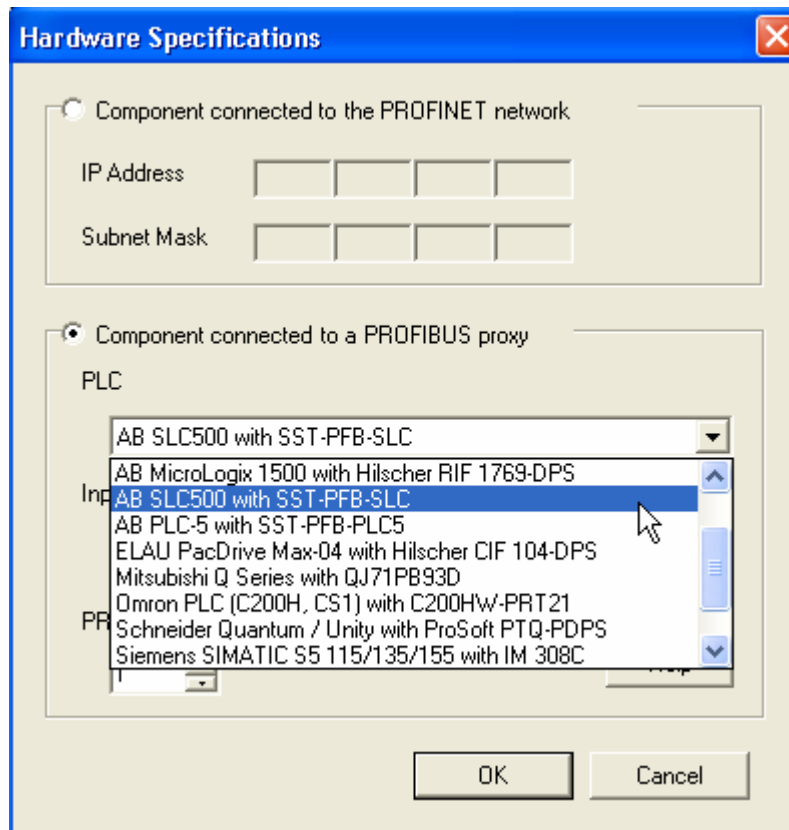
Hardware Specifications

Component connected to the PROFINET network

IP Address

Subnet Mask

Component connected to a PROFIBUS proxy

PLC

AB SLC500 with SST-PFB-SLC

AB MicroLogix 1500 with Hilscher RIF 1769-DPS
AB SLC500 with SST-PFB-SLC
AB PLC-5 with SST-PFB-PLC5
ELAU PacDrive Max-04 with Hilscher CIF 104-DPS
Mitsubishi Q Series with QJ71PB93D
Omron PLC (C200H, CS1) with C200HW-PRT21
Schneider Quantum / Unity with ProSoft PTQ-PDPS
Siemens SIMATIC S5 115/135/155 with IM 308C

Inp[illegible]

PR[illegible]

1

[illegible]

OK

Cancel